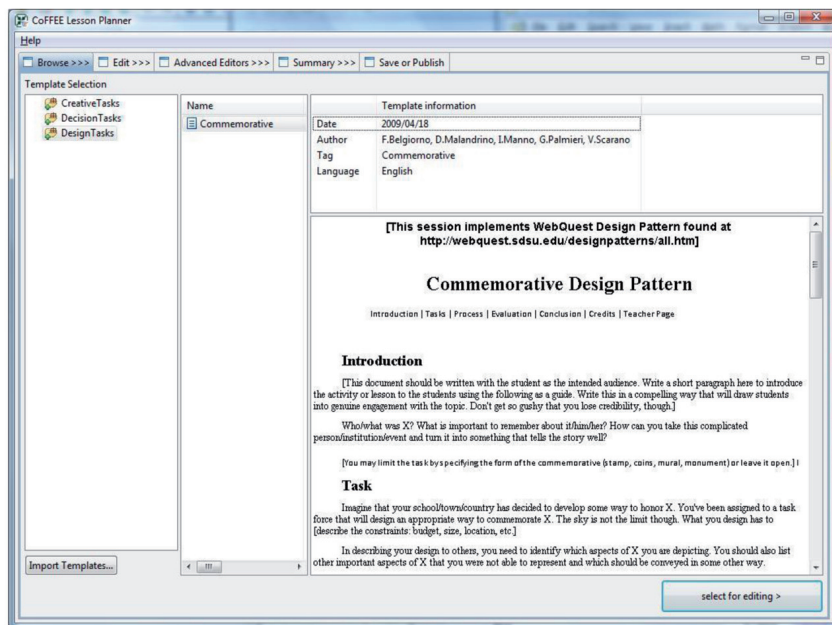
CoFFEE Lesson Planner

Help

Browse >>> | Edit >>> | Advanced Editors >>> | Summary >>> | Save or Publish

Template Selection

CreativeTasks
DecisionTasks
DesignTasks

| Name |
|---|
| Commemorative |

| | Template information |
|---|---|
| Date | 2009/04/18 |
| Author | F.Belgiorno, D.Malandrino, I.Manno, G.Palmieri, V.Scarano |
| Tag | Commemorative |
| Language | English |

[This session implements WebQuest Design Pattern found at http://webquest.sdsu.edu/designpatterns/all.htm]

Commemorative Design Pattern

Introduction | Tasks | Process | Evaluation | Conclusion | Credits | Teacher Page

Introduction

[This document should be written with the student as the intended audience. Write a short paragraph here to introduce the activity or lesson to the students using the following as a guide. Write this in a compelling way that will draw students into genuine engagement with the topic. Don't get so gushy that you lose credibility, though.]

Who/what was X? What is important to remember about it/him/her? How can you take this complicated person/institution/event and turn it into something that tells the story well?

[You may limit the task by specifying the form of the commemorative (stamp, coins, mural, monument) or leave it open.] I

Task

Imagine that your school/town/country has decided to develop some way to honor X. You've been assigned to a task force that will design an appropriate way to commemorate X. The sky is not the limit though. What you design has to [describe the constraints: budget, size, location, etc.]

In describing your design to others, you need to identify which aspects of X you are depicting. You should also list other important aspects of X that you were not able to represent and which should be conveyed in some other way.

Import Templates...

select for editing >